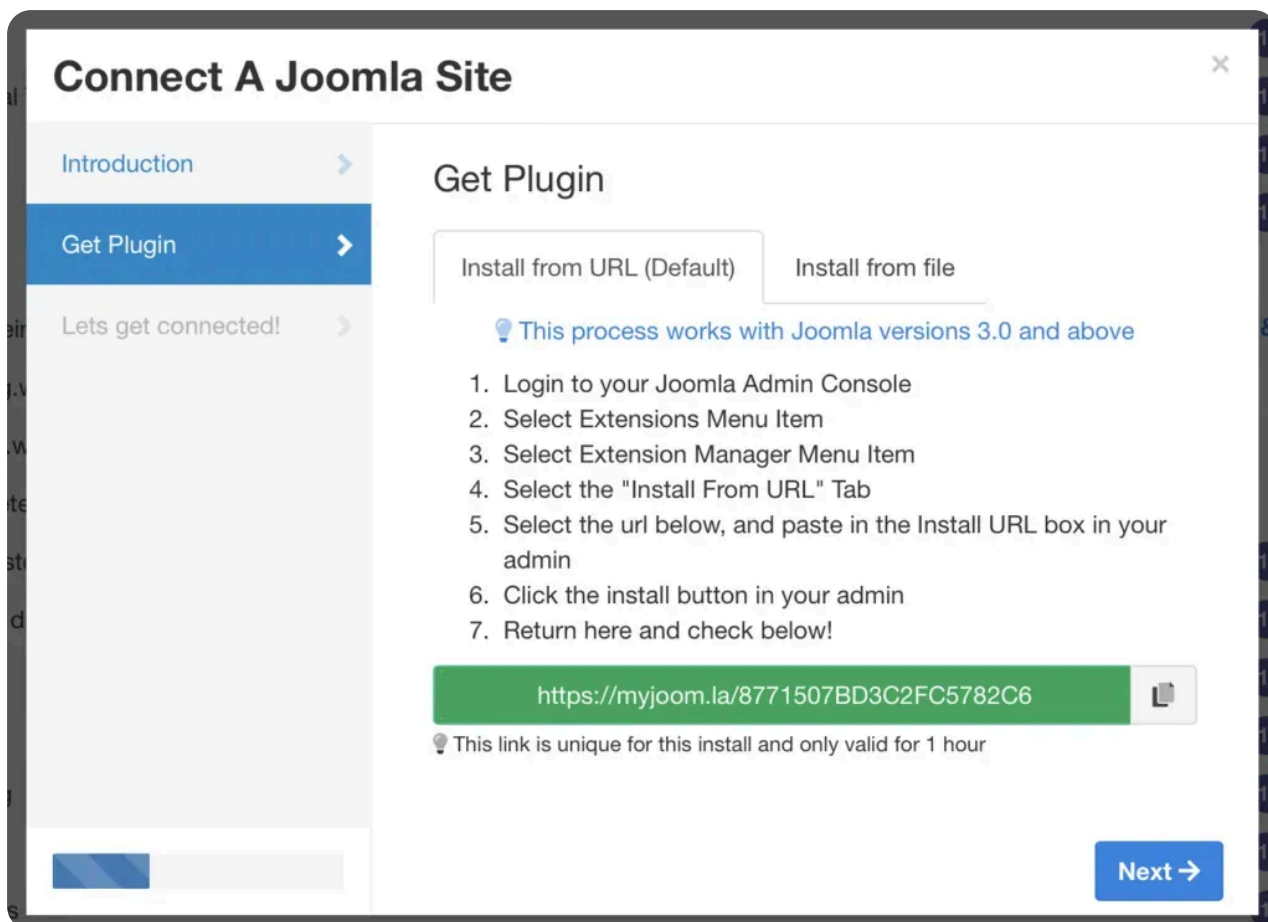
Connect A Joomla Site

×

Introduction

Get Plugin

Lets get connected!

Get Plugin

Install from URL (Default)

Install from file

This process works with Joomla versions 3.0 and above

1. Login to your Joomla Admin Console
2. Select Extensions Menu Item
3. Select Extension Manager Menu Item
4. Select the "Install From URL" Tab
5. Select the url below, and paste in the Install URL box in your admin
6. Click the install button in your admin
7. Return here and check below!

https://myjoom.la/8771507BD3C2FC5782C6

This link is unique for this install and only valid for 1 hour

Next →